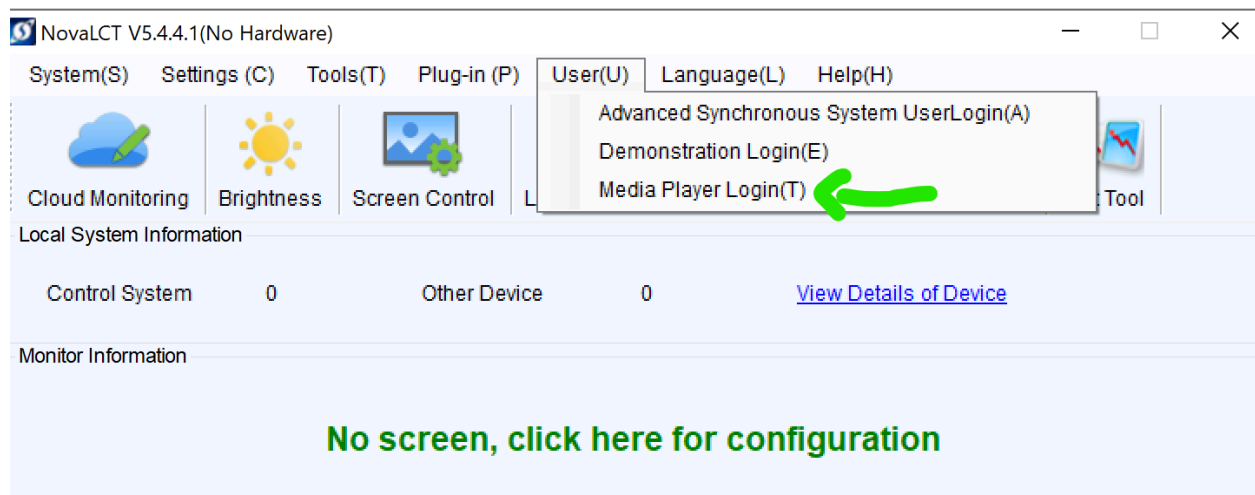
NovaLCT V5.4.4.1(No Hardware)

System(S) Settings (C) Tools(T) Plug-in (P) User(U) Language(L) Help(H)

Advanced Synchronous System UserLogin(A)
Demonstration Login(E)
Media Player Login(T)

Cloud Monitoring Brightness Screen Control L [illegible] Tool

Local System Information

Control System 0 Other Device 0 View Details of Device

Monitor Information

No screen, click here for configuration